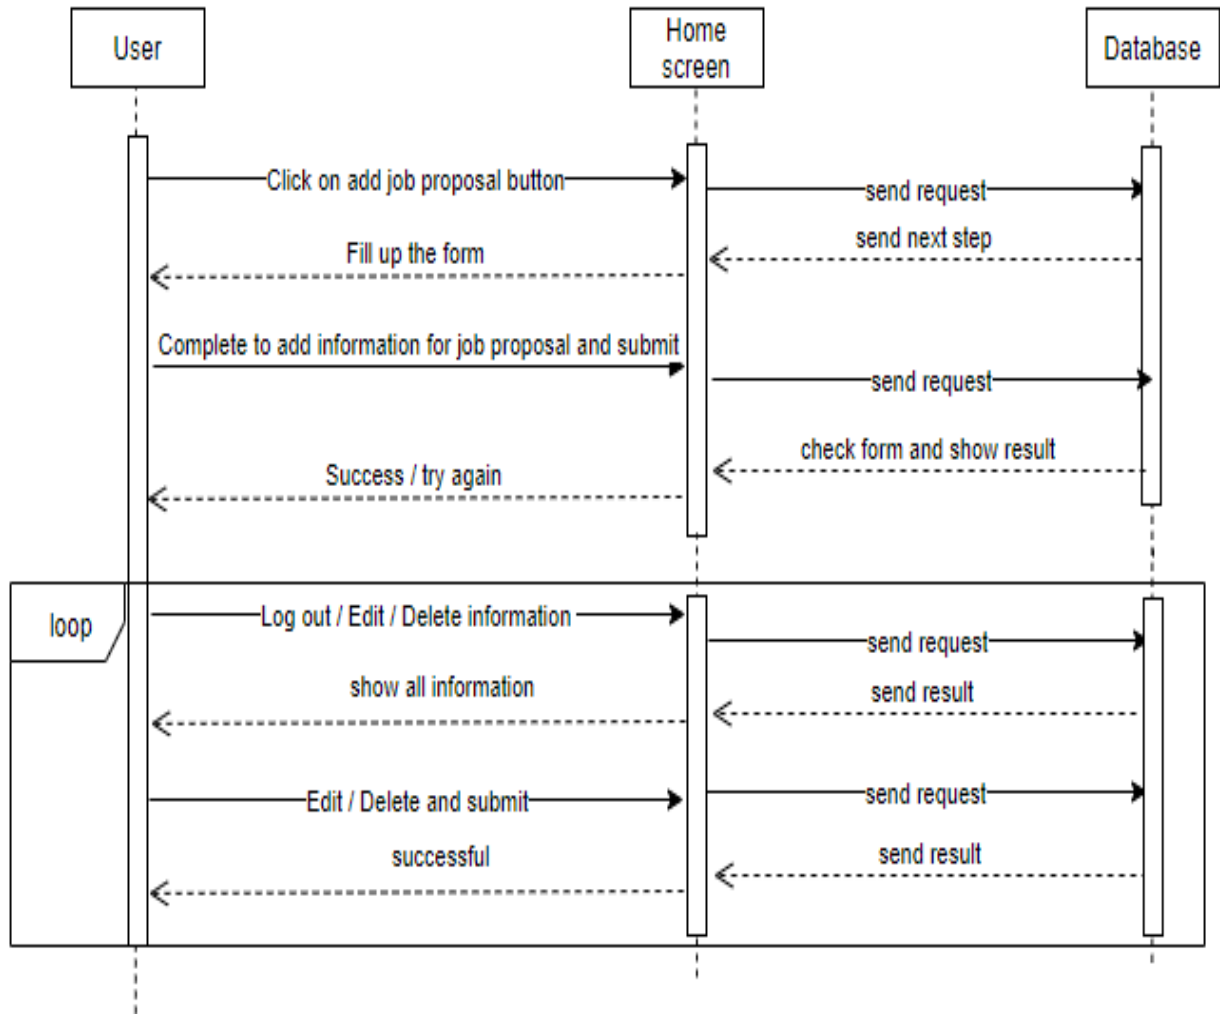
User

Home screen

Database

Click on add job proposal button

send request

send next step

Fill up the form

Complete to add information for job proposal and submit

send request

check form and show result

Success / try again

loop

Log out / Edit / Delete information

send request

show all information

send result

Edit / Delete and submit

send request

successful

send result